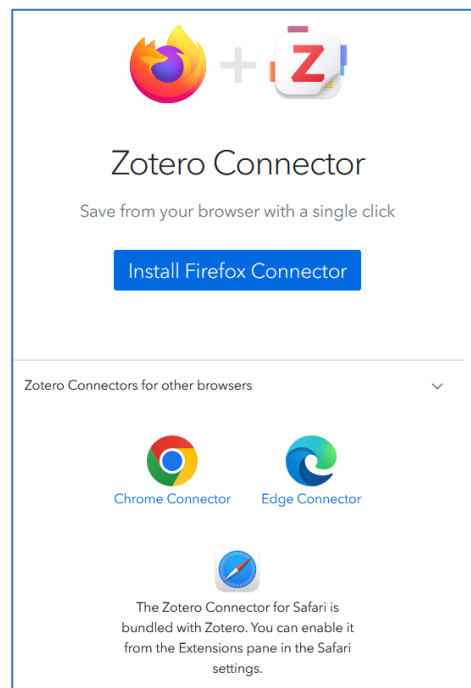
Z

Zotero Connector

Save from your browser with a single click

Install Firefox Connector

Zotero Connectors for other browsers

Chrome Connector

Edge Connector

The Zotero Connector for Safari is bundled with Zotero. You can enable it from the Extensions pane in the Safari settings.